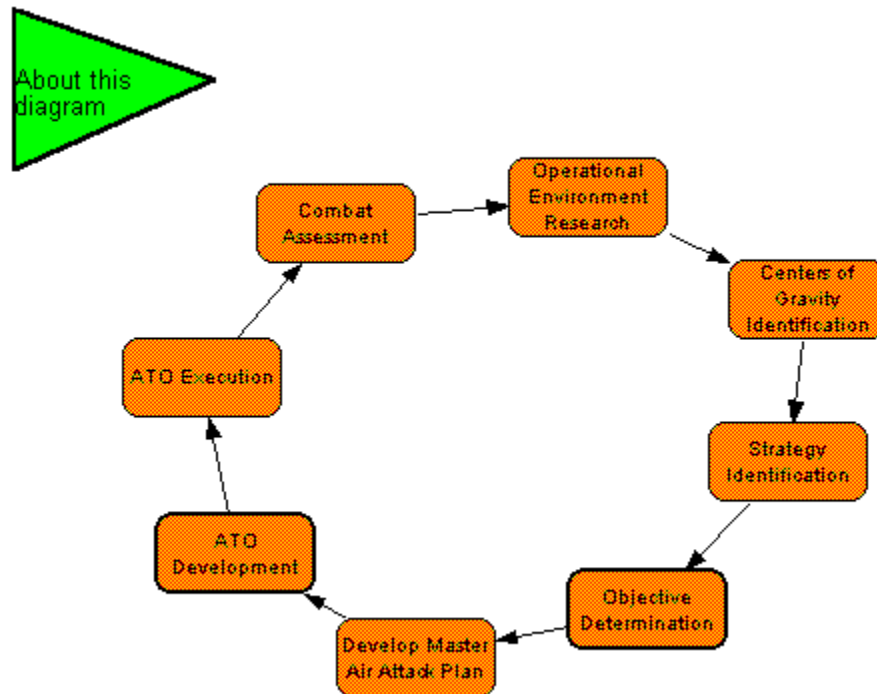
About this diagram

Combat Assessment

Operational Environment Research

Centers of Gravity Identification

Strategy Identification

Objective Determination

Develop Master Air Attack Plan

ATO Development

ATO Execution